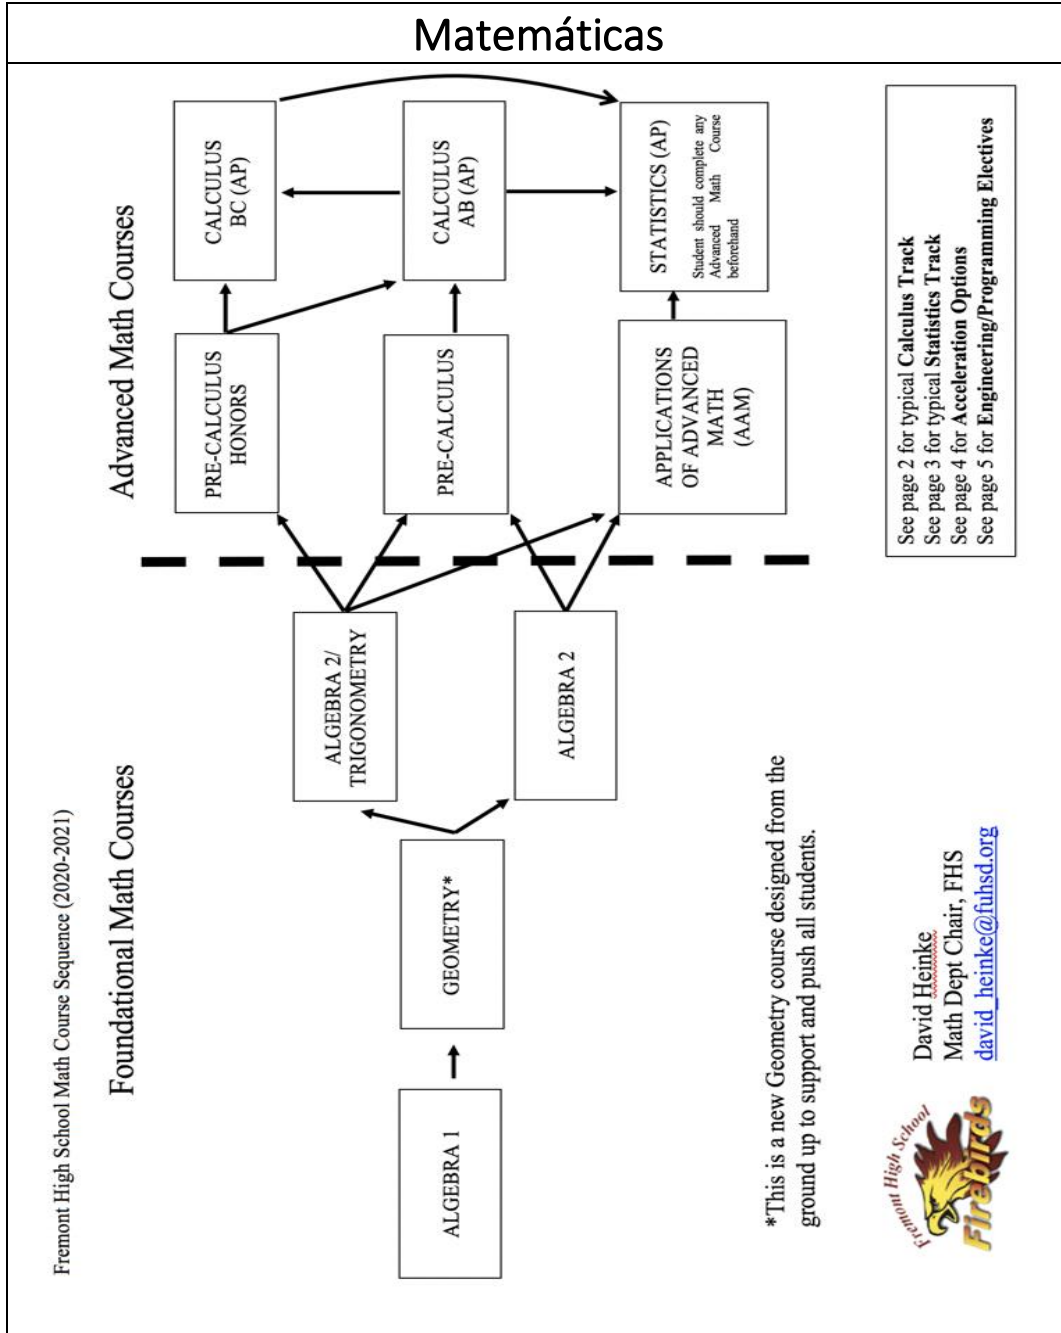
Matemáticas

Fremont High School Math Course Sequence (2020-2021)

Foundational Math Courses

ALGEBRA 1

GEOMETRY*

ALGEBRA 2/ TRIGONOMETRY

ALGEBRA 2

Advanced Math Courses

PRE-CALCULUS HONORS

PRE-CALCULUS

APPLICATIONS OF ADVANCED MATH (AAM)

CALCULUS BC (AP)

CALCULUS AB (AP)

STATISTICS (AP)
Student should complete any Advanced Math Course beforehand

See page 2 for typical **Calculus Track**
See page 3 for typical **Statistics Track**
See page 4 for **Acceleration Options**
See page 5 for **Engineering/Programming Electives**

*This is a new Geometry course designed from the ground up to support and push all students.

Fremont High School
Firebirds

David Heinke
Math Dept Chair, FHS
david_heinke@fuhsd.org